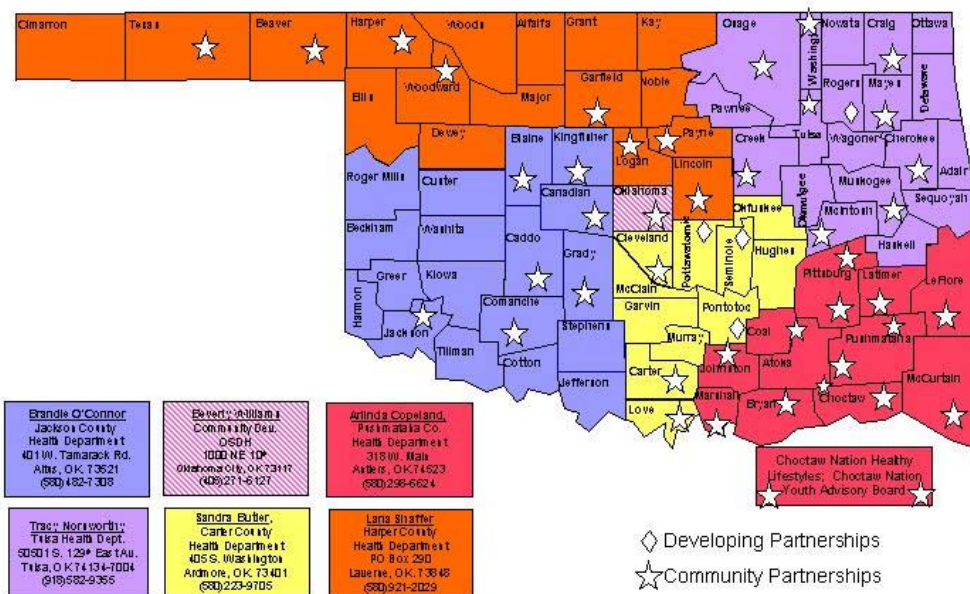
Cimarron Texas Beaver Harper Woods Alfalfa Grant Kay Osage Nowata Craig Ottawa Washington Rogers Mayes Delaware Ellis Woodward Major Garfield Noble Pawnee Dewey Blaine Kingfisher Payne Tulsa Wagoner Cherokee Creek Adair Logan Lincoln Roger Mills Custer Okmulgee Muskogee Sequoyah Oklahoma Canadian McIntosh Okfuskee Beckham Washita Caddo Cleveland Seminole Hughes Haskell Pottawatomie Grady Pittsburg Latimer LeFlore Greer Kiowa McClain Harmon Garvin Pontotoc Comanche Jackson Stephens Murray Coal Pushmataha Tillman Cotton Johnston Atoka Carter McCurtain Jefferson Marshall Choctaw Love Bryan

Brandie O'Connor
Jackson County
Health Department
401 W. Tamarack Rd.
Altus, OK 73521
(580) 482-7308

Beverly Williams
Community Dev.
OSDH
1000 NE 10th
Oklahoma City, OK 73117
(405) 271-6127

Arlinda Copeland,
Pushmataha Co.
Health Department
318 W. Main
Antlers, OK 74523
(580) 298-6624

Choctaw Nation Healthy Lifestyles; Choctaw Nation Youth Advisory Board

Tracy Norsworthy,
Tulsa Health Dept.
5051 S. 129th East Av.
Tulsa, OK 74134-7004
(918) 582-9355

Sandra Butler,
Carter County
Health Department
405 S. Washington
Ardmore, OK 73401
(580) 223-9705

Laria Shaffer
Harper County
Health Department
PO Box 290
Laverne, OK 73848
(580) 921-2029

Developing Partnerships
Community Partnerships